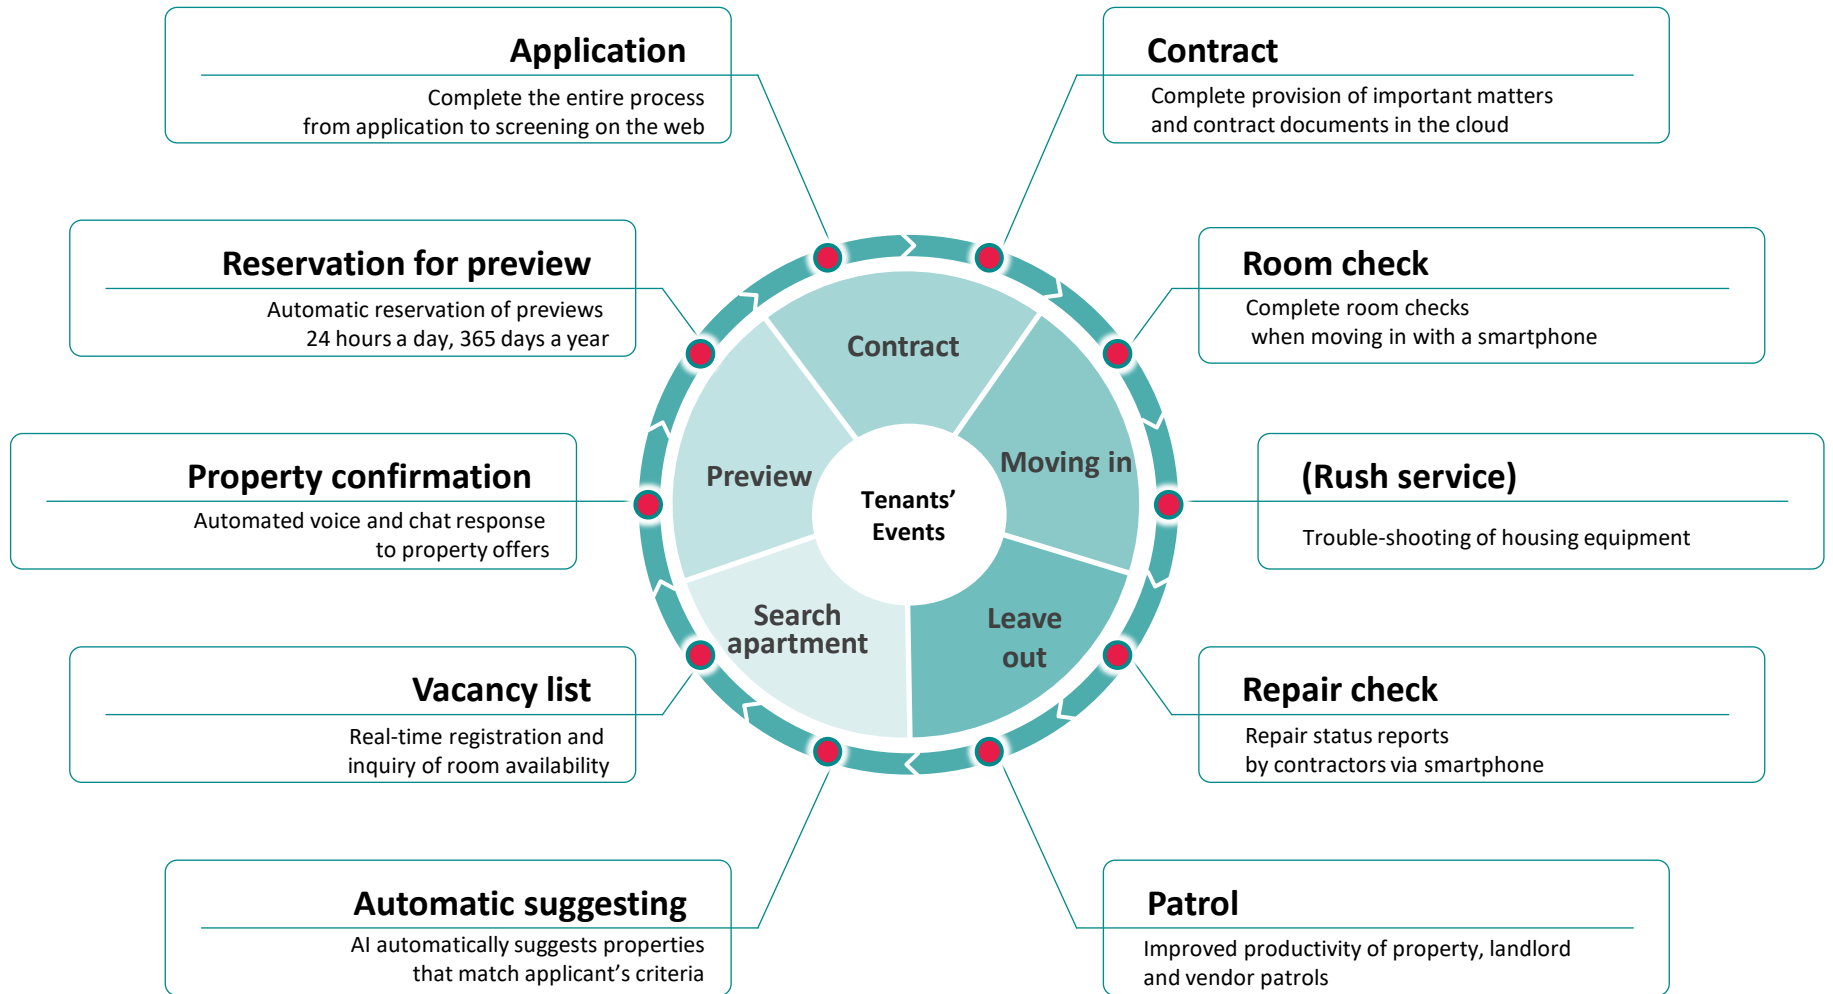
Application
Complete the entire process from application to screening on the web

Contract
Complete provision of important matters and contract documents in the cloud

Reservation for preview
Automatic reservation of previews 24 hours a day, 365 days a year

Room check
Complete room checks when moving in with a smartphone

Property confirmation
Automated voice and chat response to property offers

(Rush service)
Trouble-shooting of housing equipment

Contract
Preview
Moving in
Tenants' Events
Search apartment
Leave out

Vacancy list
Real-time registration and inquiry of room availability

Repair check
Repair status reports by contractors via smartphone

Automatic suggesting
AI automatically suggests properties that match applicant's criteria

Patrol
Improved productivity of property, landlord and vendor patrols